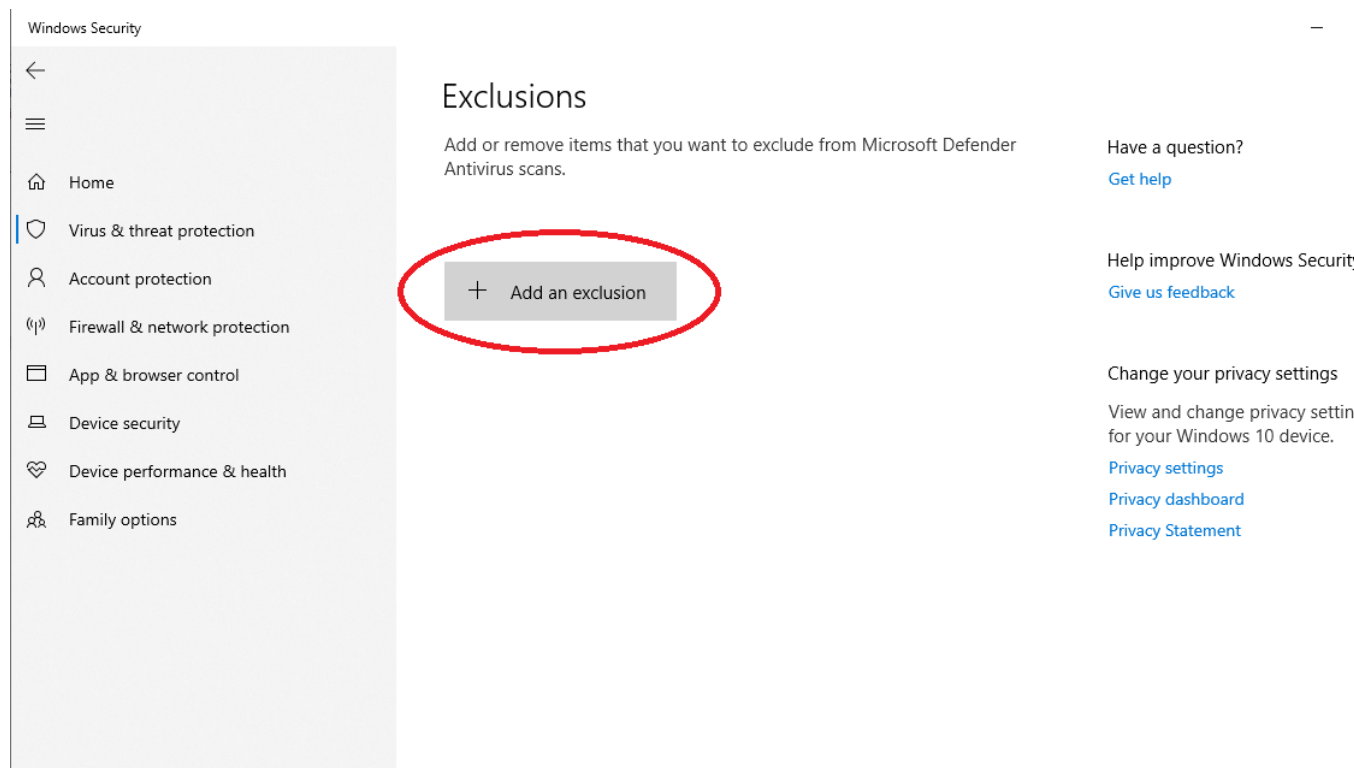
Windows Security

Home

Virus & threat protection

Account protection

Firewall & network protection

App & browser control

Device security

Device performance & health

Family options

Exclusions

Add or remove items that you want to exclude from Microsoft Defender Antivirus scans.

+ Add an exclusion

Have a question?

Get help

Help improve Windows Securit

Give us feedback

Change your privacy settings

View and change privacy settin for your Windows 10 device.

Privacy settings

Privacy dashboard

Privacy Statement